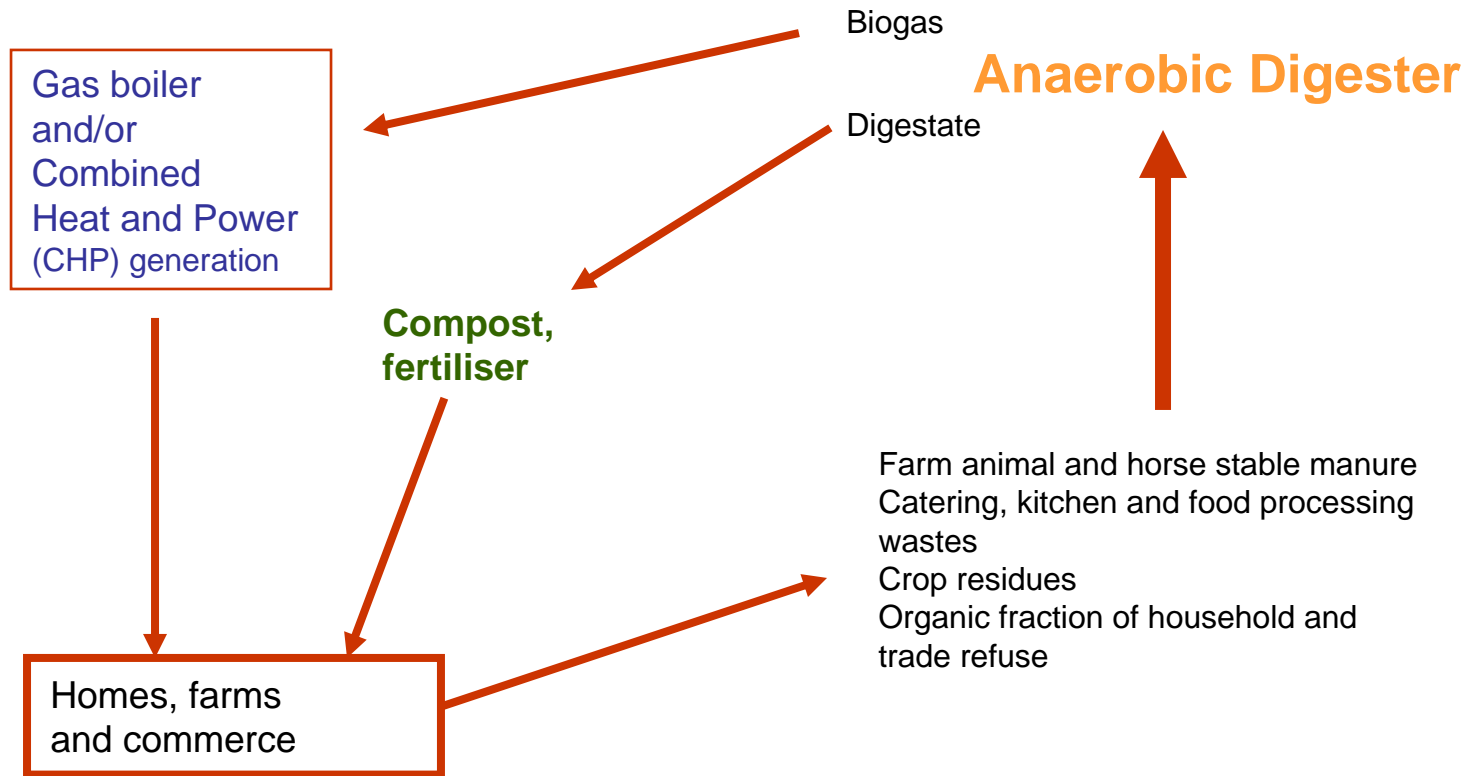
Biogas

Anaerobic Digester

Digestate

Gas boiler and/or Combined Heat and Power (CHP) generation

Compost, fertiliser

Farm animal and horse stable manure
Catering, kitchen and food processing wastes
Crop residues
Organic fraction of household and trade refuse

Homes, farms and commerce